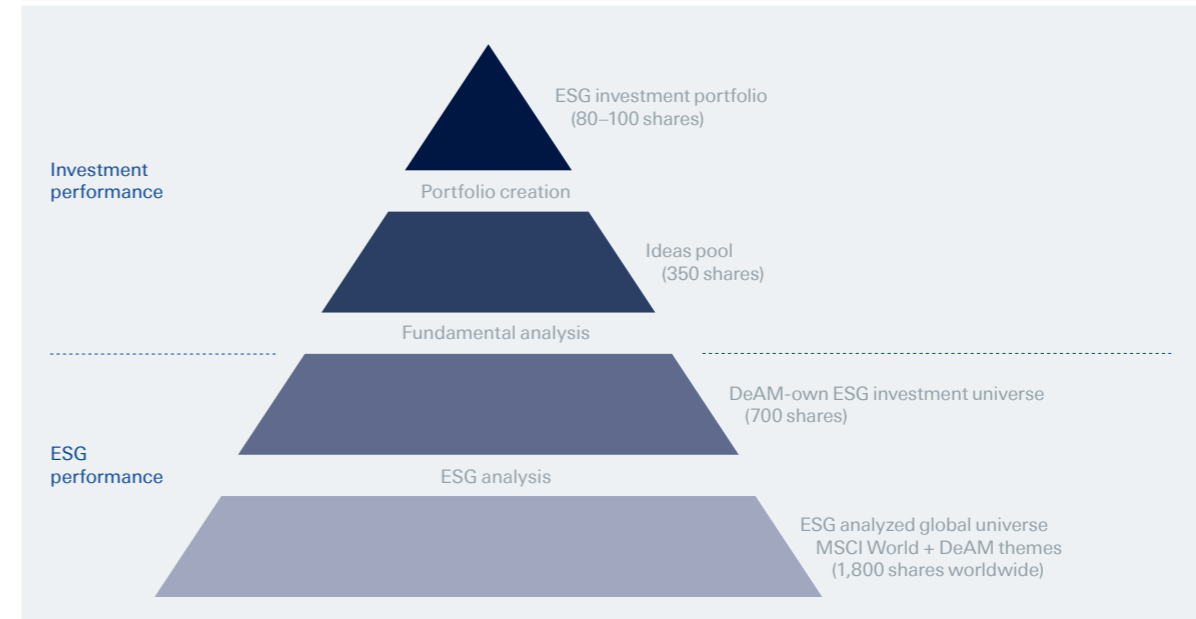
Investment performance

ESG investment portfolio (80–100 shares)

Portfolio creation

Ideas pool (350 shares)

Fundamental analysis

ESG performance

DeAM-own ESG investment universe (700 shares)

ESG analysis

ESG analyzed global universe MSCI World + DeAM themes (1,800 shares worldwide)